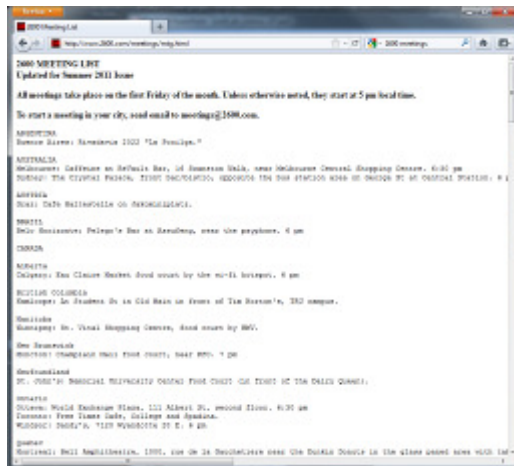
2600 Meeting List

http://www.2600.com/meetings/mtg.html

2600 MEETING LIST
Updated for Summer 2011 Issue

All meetings take place on the first Friday of the month. Unless otherwise noted, they start at 5 pm local time.

To start a meeting in your city, send email to meetings@2600.com.

ARGENTINA
Buenos Aires: Riobamba 1022 "La Prosipa."

AUSTRALIA
Melbourne: Caffeine at ReTails Bar, 14 Swanston Walk, near Melbourne Central Shopping Centre. 6:30 pm
Sydney: The Crystal Palace, front bar/bistro, opposite the bus station area on George St at Central Station. 6 pm

AUSTRIA
Graz: Cafe Haltestelle on Jakominiplatz.

BRAZIL
Belo Horizonte: Pelego's Bar at Assufeng, near the payphone. 6 pm

CANADA

Alberta
Calgary: Eau Claire Market food court by the wi-fi hotspot. 6 pm

British Columbia
Kamloops: At Student St in Old Main in front of Tim Horton's, TRU campus.

Manitoba
Winnipeg: St. Vital Shopping Centre, food court by HMV.

New Brunswick
Moncton: Champlain Mall food court, near KFC. 7 pm

Newfoundland
St. John's: Memorial University Center Food Court (in front of the Dairy Queen).

Ontario
Ottawa: World Exchange Plaza, 111 Albert St, second floor. 6:30 pm
Toronto: Free Times Cafe, College and Spadina.
Windsor: Sandy's, 7120 Wyandotte St E. 6 pm

Quebec
Montreal: Bell Amphitheatre, 1000, rue de la Gauchetiere near the Dunkin Donuts in the glass paned area with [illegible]